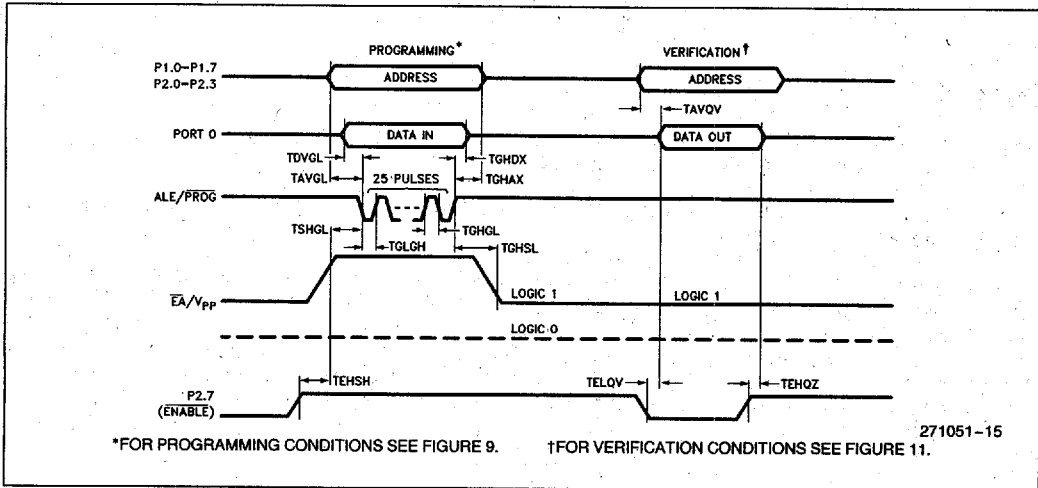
PROGRAMMING*

VERIFICATION†

P1.0–P1.7
P2.0–P2.3

ADDRESS

ADDRESS

TAVQV

PORT 0

DATA IN

DATA OUT

TDVGL

TGHDX

TAVGL

25 PULSES

TGHAX

ALE/$\overline{PROG}$

TSHGL

TGHGL

TGLGH

TGHSL

$\overline{EA}$/$V_{PP}$

LOGIC 1

LOGIC 1

LOGIC 0

P2.7
($\overline{ENABLE}$)

TEHSH

TELQV

TEHQZ

271051–15

*FOR PROGRAMMING CONDITIONS SEE FIGURE 9.

†FOR VERIFICATION CONDITIONS SEE FIGURE 11.